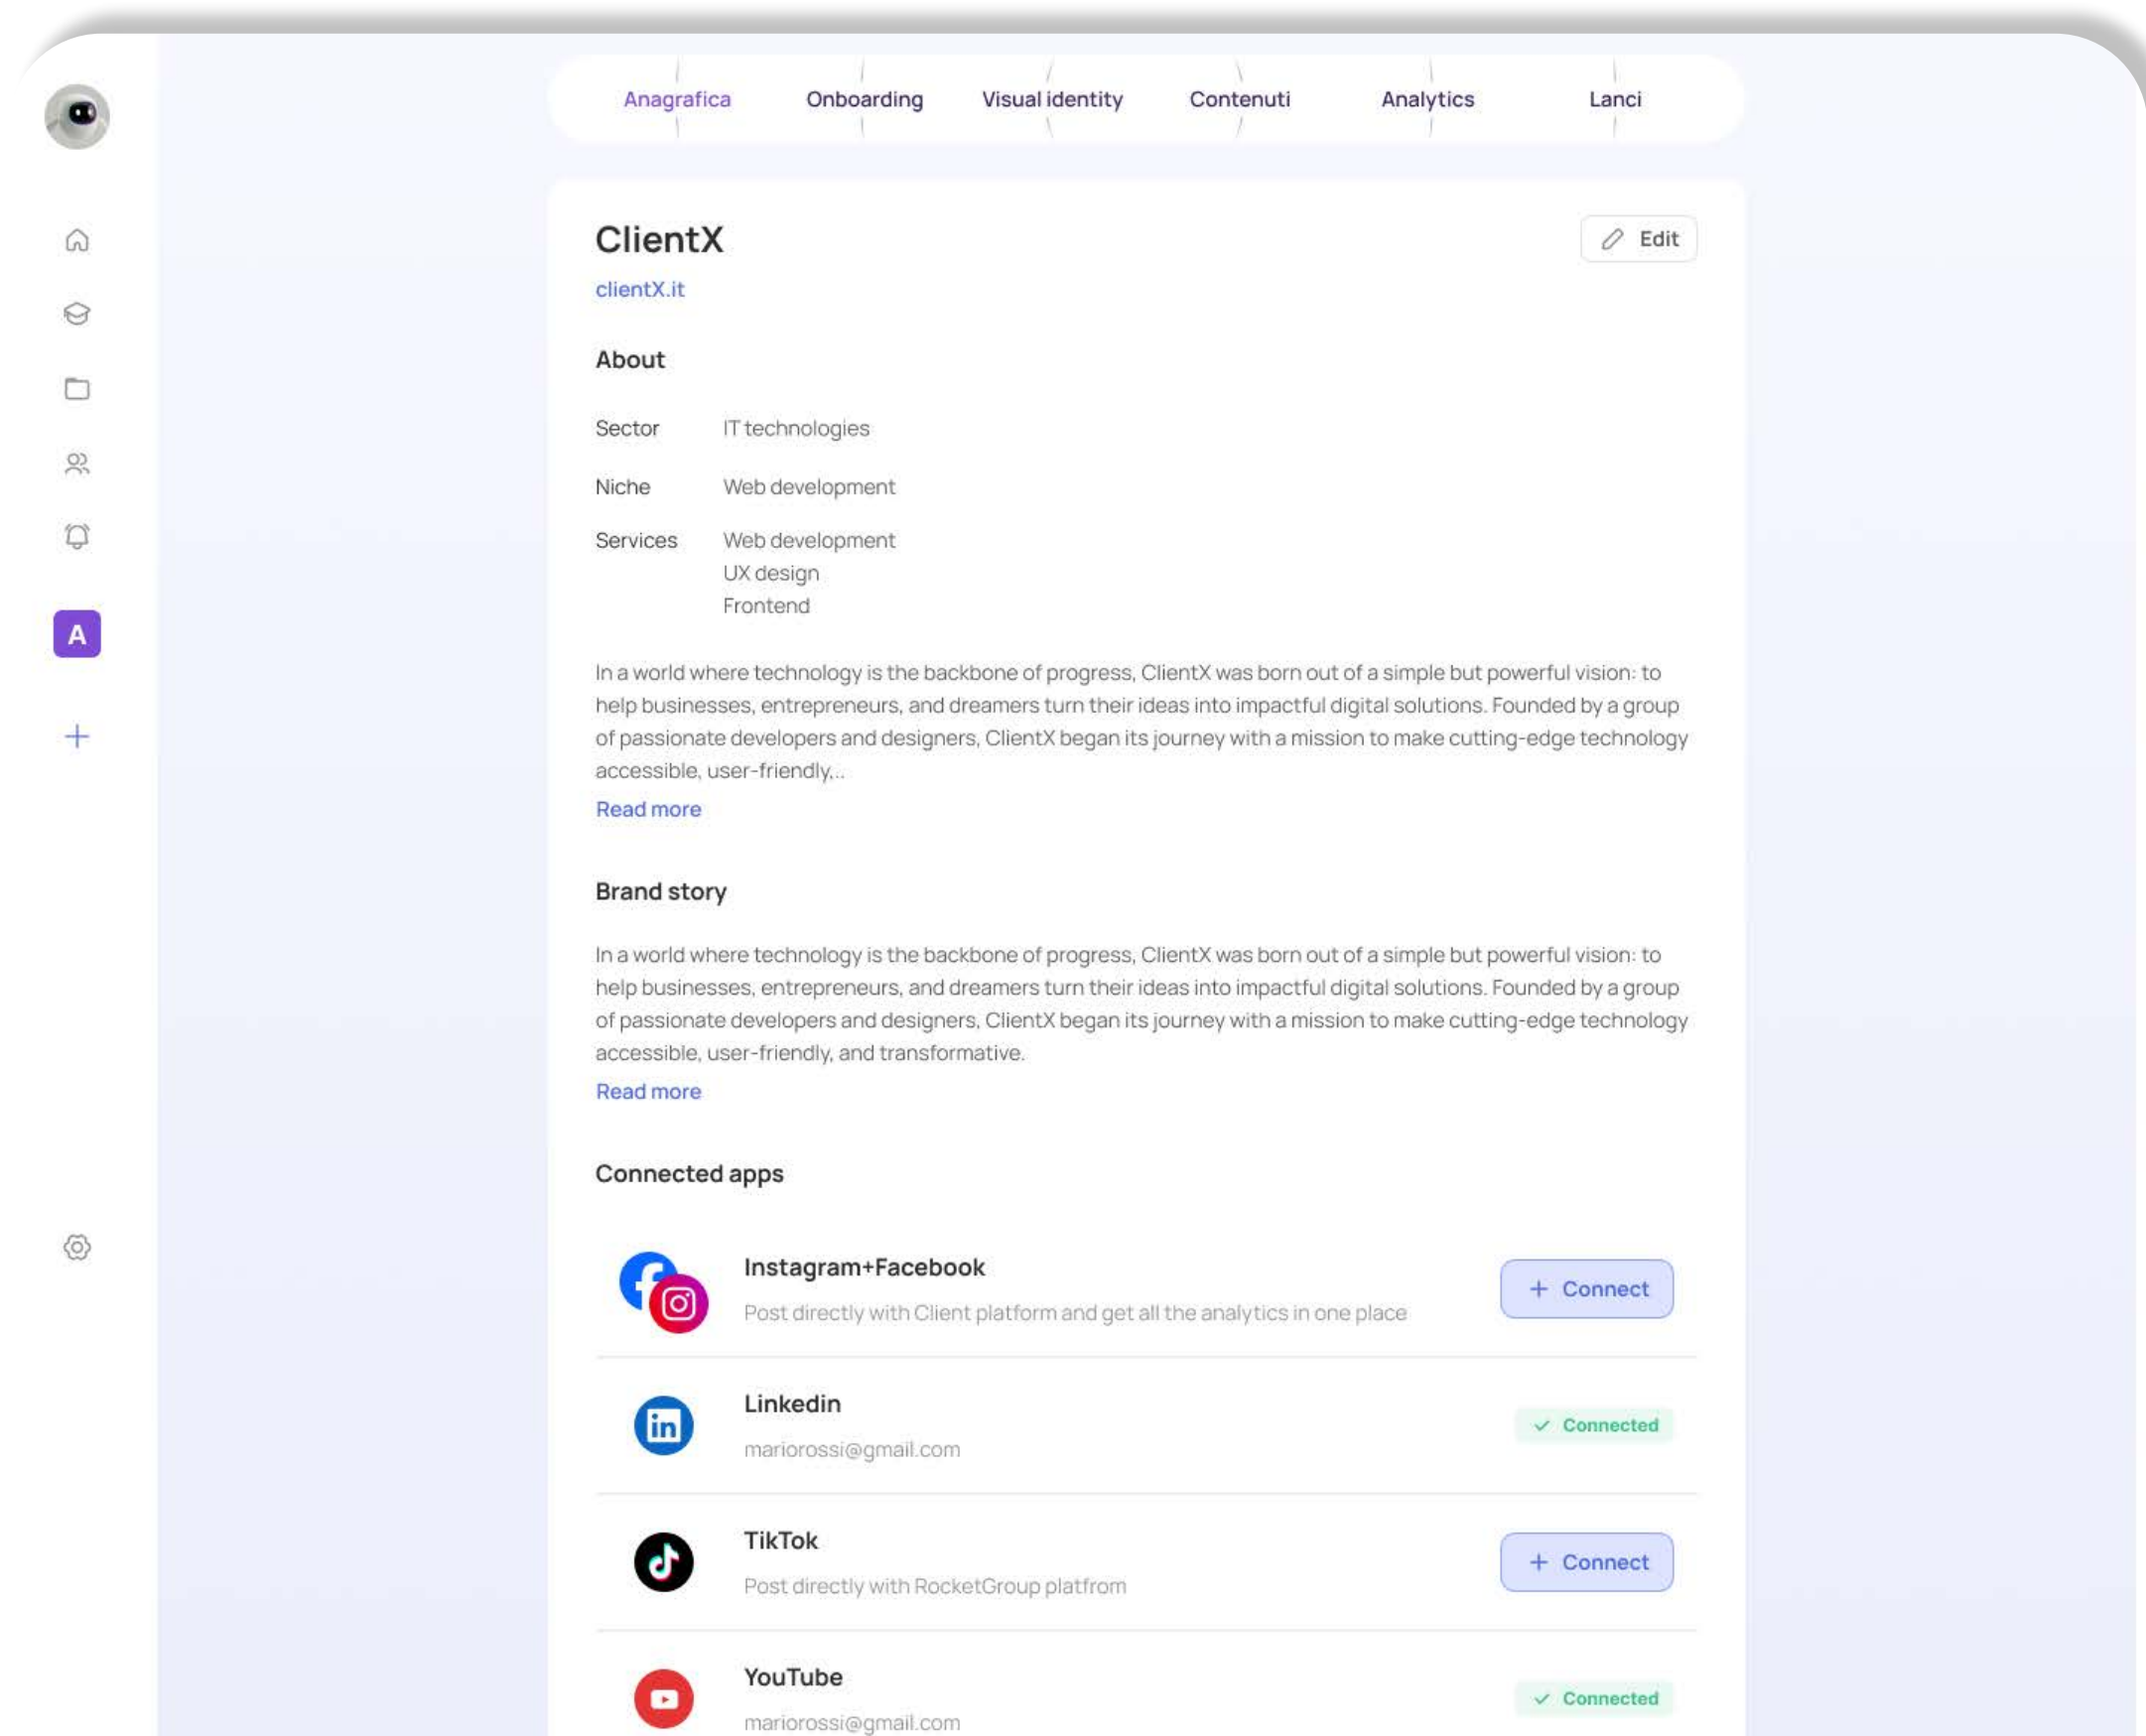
Anagrafica Onboarding Visual identity Contenuti Analytics Lanci

A

ClientX

Edit

clientX.it

About

Sector IT technologies

Niche Web development

Services Web development
UX design
Frontend

In a world where technology is the backbone of progress, ClientX was born out of a simple but powerful vision: to help businesses, entrepreneurs, and dreamers turn their ideas into impactful digital solutions. Founded by a group of passionate developers and designers, ClientX began its journey with a mission to make cutting-edge technology accessible, user-friendly,..

Read more

Brand story

In a world where technology is the backbone of progress, ClientX was born out of a simple but powerful vision: to help businesses, entrepreneurs, and dreamers turn their ideas into impactful digital solutions. Founded by a group of passionate developers and designers, ClientX began its journey with a mission to make cutting-edge technology accessible, user-friendly, and transformative.

Read more

Connected apps

Instagram+Facebook
Post directly with Client platform and get all the analytics in one place
+ Connect

Linkedin
mariorossi@gmail.com
Connected

TikTok
Post directly with RocketGroup platfrom
+ Connect

YouTube
mariorossi@gmail.com
Connected